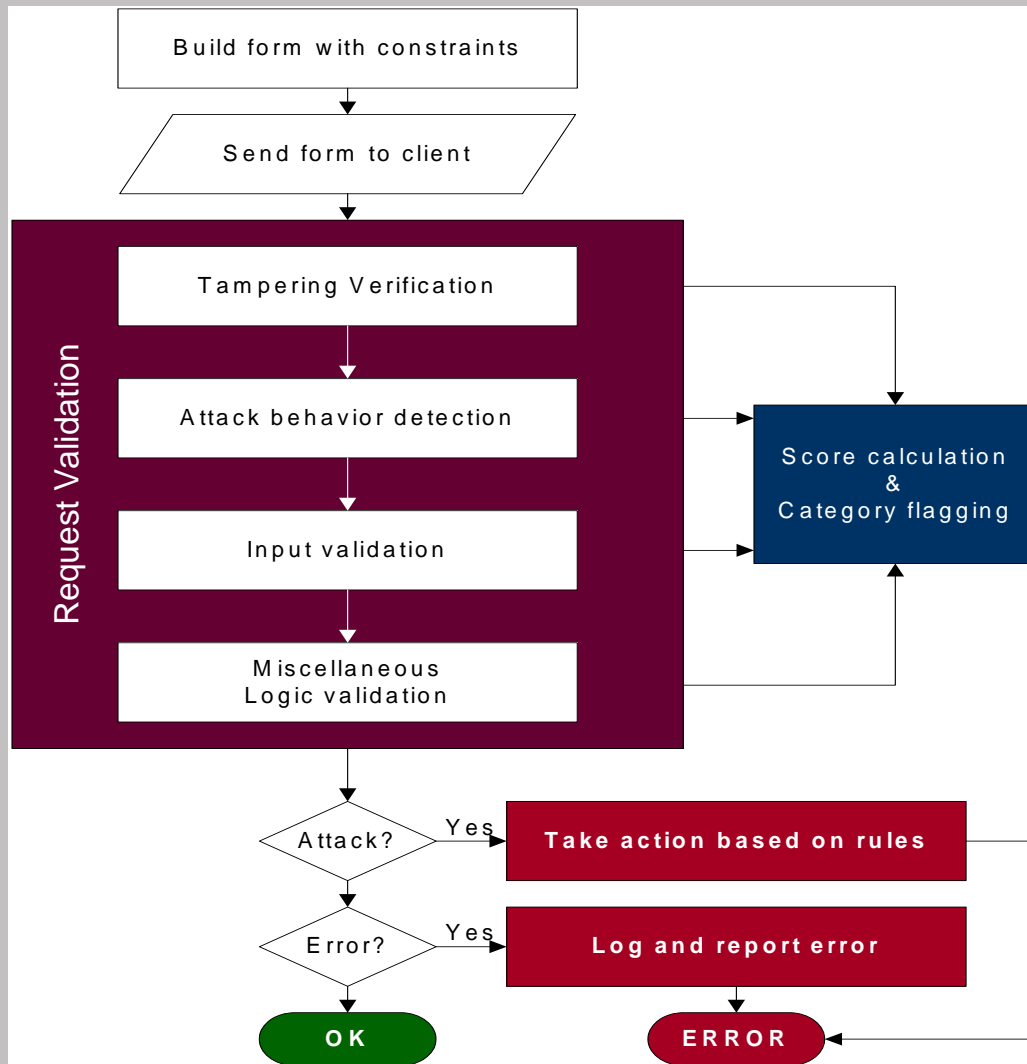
Build form with constraints

Send form to client

Request Validation

Tampering Verification

Attack behavior detection

Input validation

Miscellaneous
Logic validation

Score calculation
&
Category flagging

Attack?

Yes

Take action based on rules

Error?

Yes

Log and report error

OK

ERROR